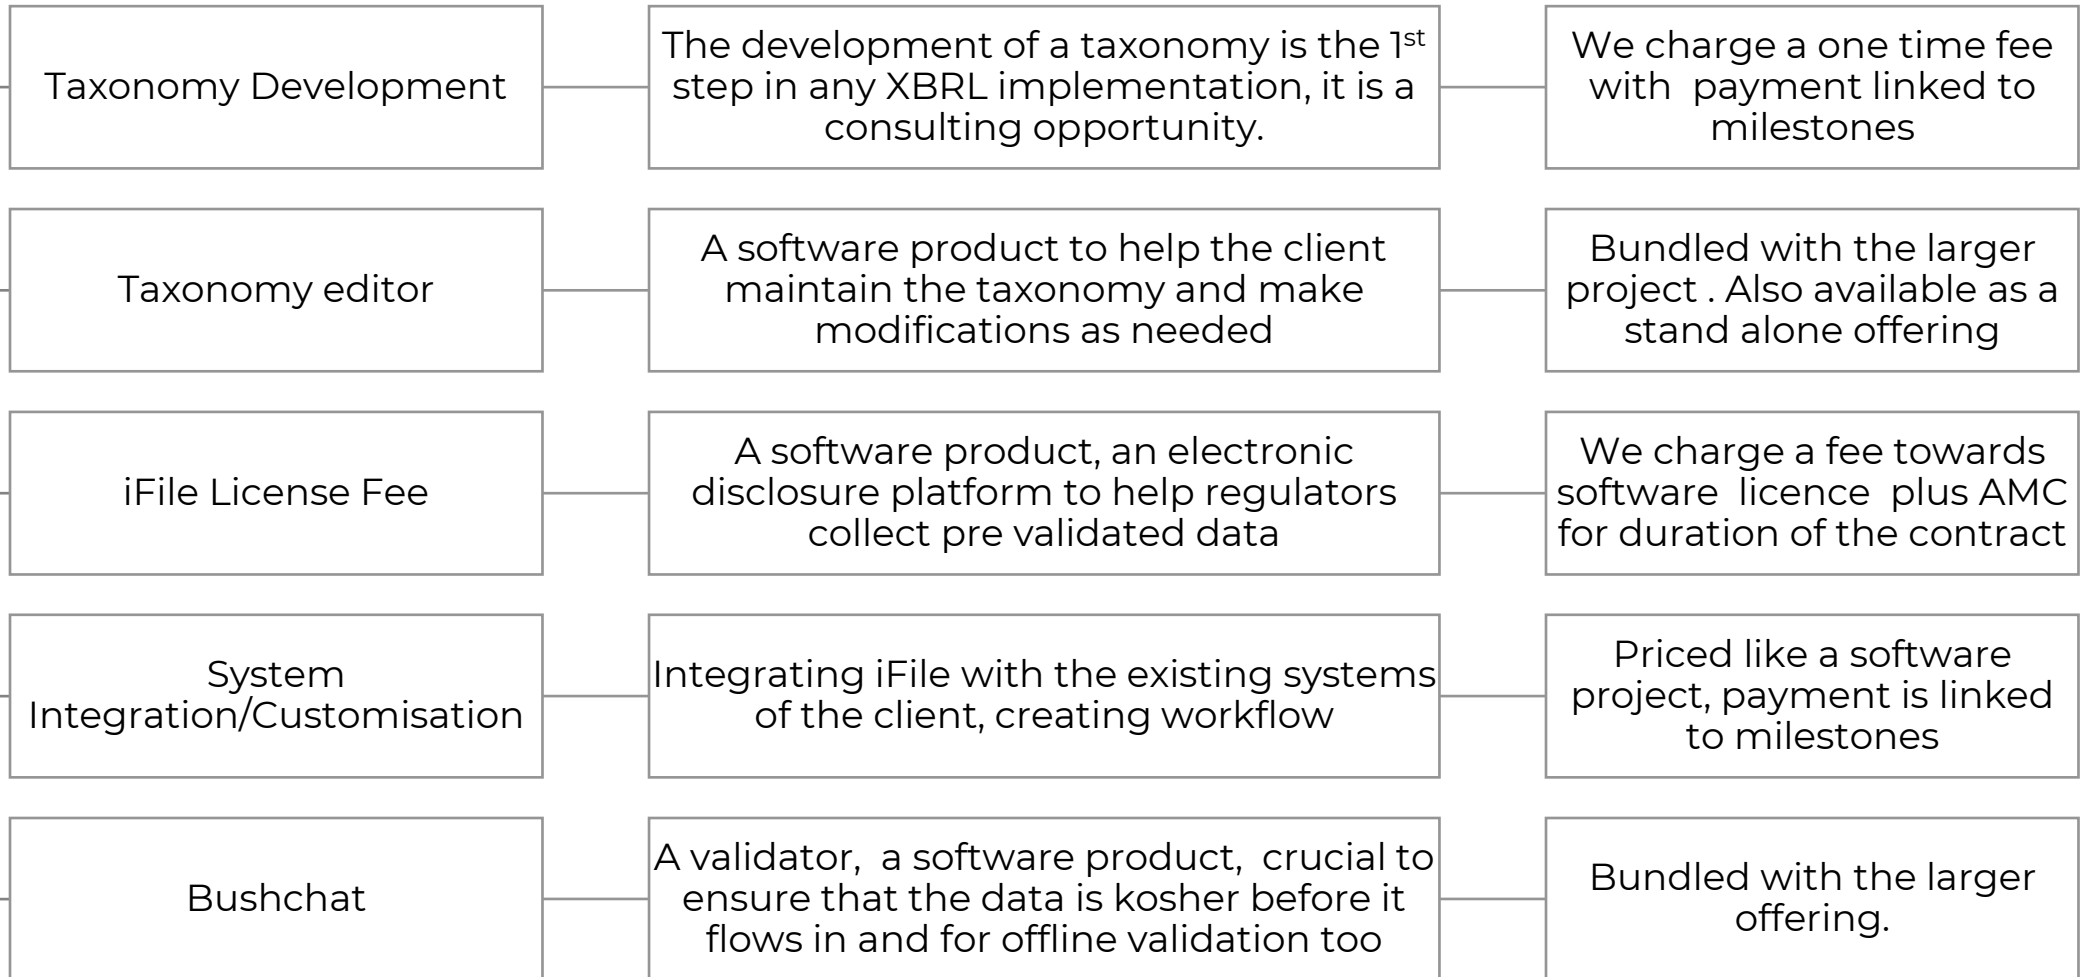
Taxonomy Development

The development of a taxonomy is the 1$^{st}$ step in any XBRL implementation, it is a consulting opportunity.

We charge a one time fee with payment linked to milestones

Taxonomy editor

A software product to help the client maintain the taxonomy and make modifications as needed

Bundled with the larger project . Also available as a stand alone offering

iFile License Fee

A software product, an electronic disclosure platform to help regulators collect pre validated data

We charge a fee towards software licence plus AMC for duration of the contract

System Integration/Customisation

Integrating iFile with the existing systems of the client, creating workflow

Priced like a software project, payment is linked to milestones

Bushchat

A validator, a software product, crucial to ensure that the data is kosher before it flows in and for offline validation too

Bundled with the larger offering.